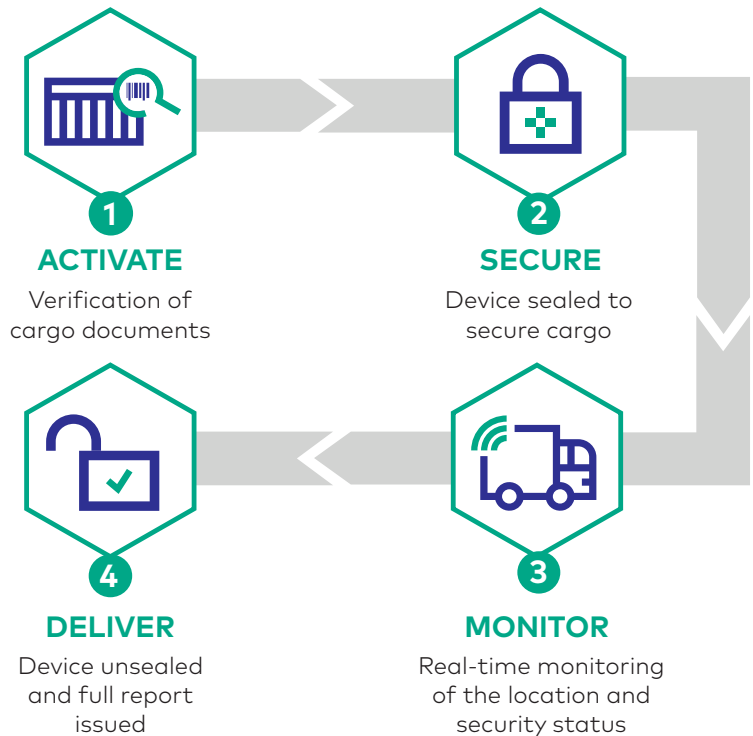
1
ACTIVATE
Verification of cargo documents

2
SECURE
Device sealed to secure cargo

4
DELIVER
Device unsealed and full report issued

3
MONITOR
Real-time monitoring of the location and security status